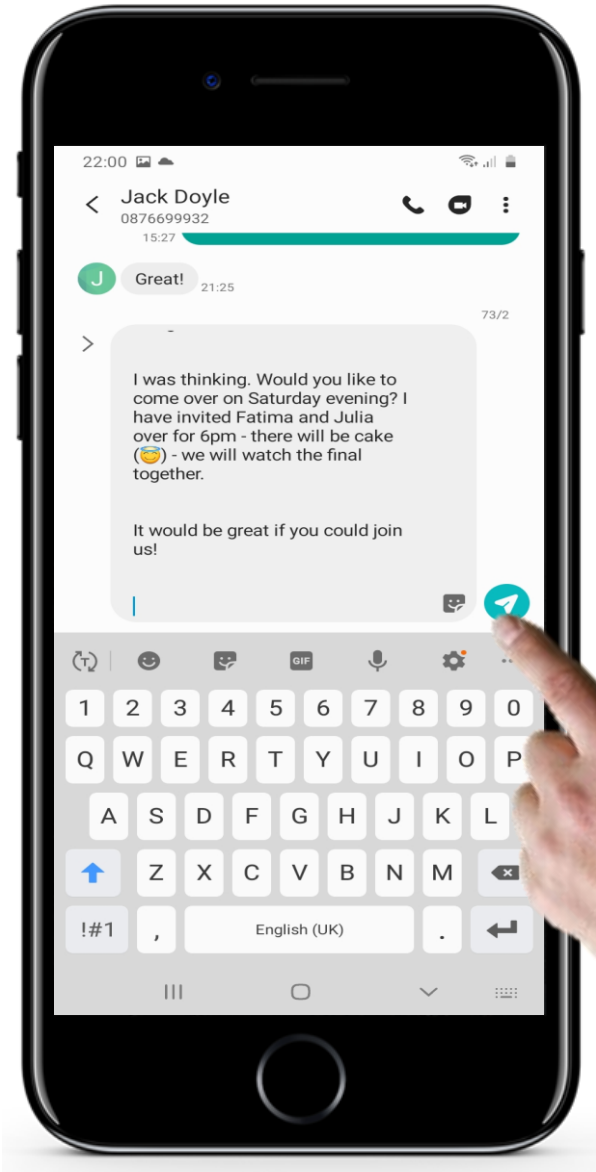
22:00

Jack Doyle
0876699932

15:27

J Great! 21:25

73/2

I was thinking. Would you like to come over on Saturday evening? I have invited Fatima and Julia over for 6pm - there will be cake (😇) - we will watch the final together.

It would be great if you could join us!

GIF

1 2 3 4 5 6 7 8 9 0
Q W E R T Y U I O P
A S D F G H J K L
Z X C V B N M
!#1 , English (UK) .